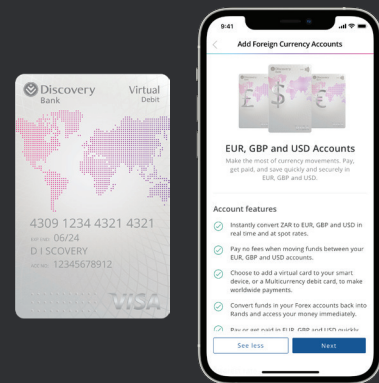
Discovery
Bank
Virtual
Debit
4309 1234 4321 4321
EXP END 06/24
D I SCOVERY
ACC NO 12345678912
VISA

9:41
Add Foreign Currency Accounts
EUR, GBP and USD Accounts
Make the most of currency movements. Pay, get paid, and save quickly and securely in EUR, GBP and USD.
Account features
Instantly convert ZAR to EUR, GBP and USD in real time and at spot rates.
Pay no fees when moving funds between your EUR, GBP and USD accounts.
Choose to add a virtual card to your smart device, or a Multicurrency debit card, to make worldwide payments.
Convert funds in your Forex accounts back into Rands and access your money immediately.
Pay or get paid in EUR, GBP and USD quickly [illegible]
See less
Next